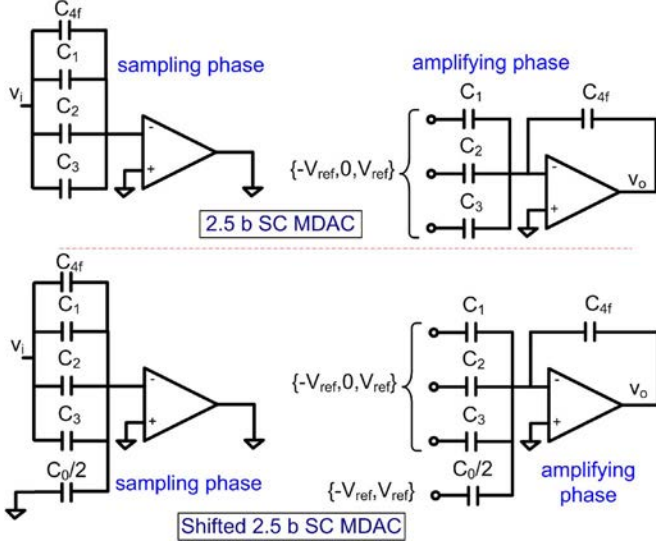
$C_{4f}$
$C_1$
sampling phase
$v_i$
$C_2$
-
$C_3$
+

amplifying phase
$C_1$
$C_{4f}$
$C_2$
$\{-V_{ref},0,V_{ref}\}$
-
$v_o$
$C_3$
+

2.5 b SC MDAC

$C_{4f}$
$C_1$
$v_i$
$C_2$
-
$C_3$
+
$C_0/2$
sampling phase

$C_1$
$C_{4f}$
$C_2$
$\{-V_{ref},0,V_{ref}\}$
-
$v_o$
$C_3$
+
$C_0/2$
$\{-V_{ref},V_{ref}\}$
amplifying phase

Shifted 2.5 b SC MDAC